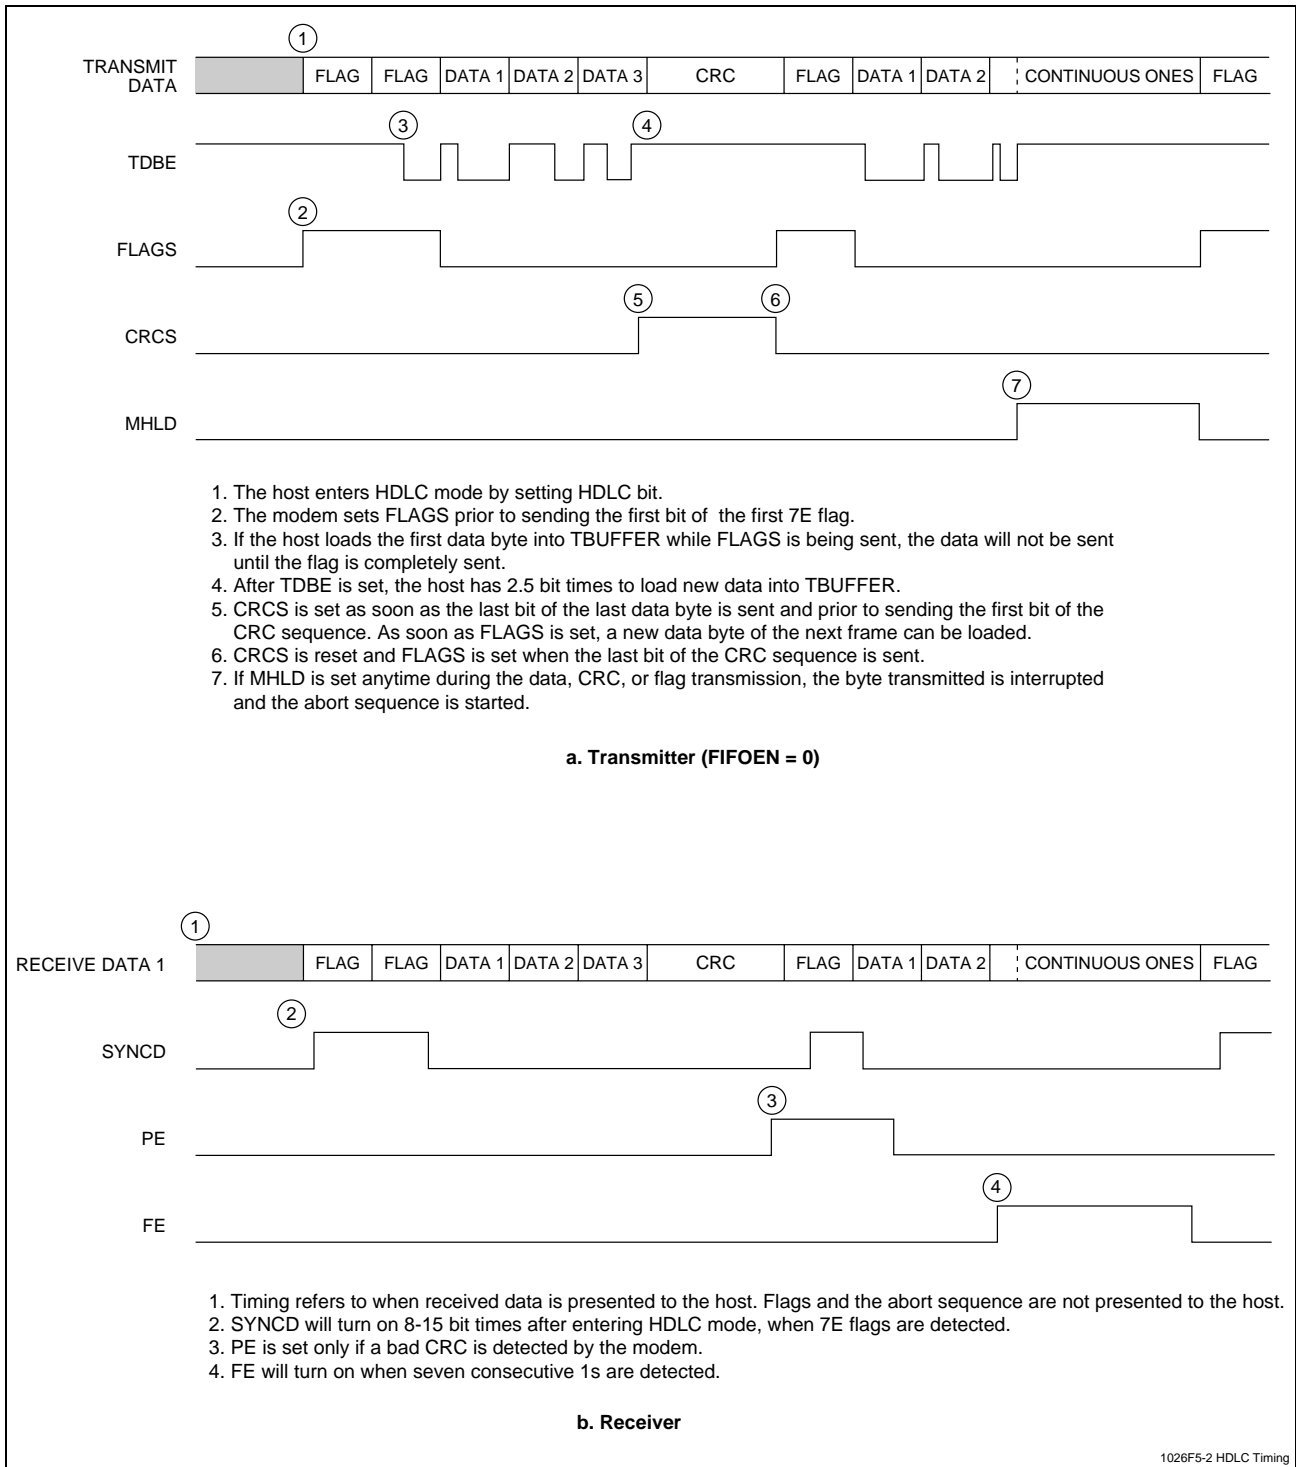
1

TRANSMIT DATA

FLAG | FLAG | DATA 1 | DATA 2 | DATA 3 | CRC | FLAG | DATA 1 | DATA 2 | CONTINUOUS ONES | FLAG

3

4

TDBE

2

FLAGS

5

6

CRCS

7

MHLD

1. The host enters HDLC mode by setting HDLC bit.
2. The modem sets FLAGS prior to sending the first bit of the first 7E flag.
3. If the host loads the first data byte into TBUFFER while FLAGS is being sent, the data will not be sent until the flag is completely sent.
4. After TDBE is set, the host has 2.5 bit times to load new data into TBUFFER.
5. CRCS is set as soon as the last bit of the last data byte is sent and prior to sending the first bit of the CRC sequence. As soon as FLAGS is set, a new data byte of the next frame can be loaded.
6. CRCS is reset and FLAGS is set when the last bit of the CRC sequence is sent.
7. If MHLD is set anytime during the data, CRC, or flag transmission, the byte transmitted is interrupted and the abort sequence is started.

a. Transmitter (FIFOEN = 0)

1

RECEIVE DATA 1

FLAG | FLAG | DATA 1 | DATA 2 | DATA 3 | CRC | FLAG | DATA 1 | DATA 2 | CONTINUOUS ONES | FLAG

2

SYNCD

3

PE

4

FE

1. Timing refers to when received data is presented to the host. Flags and the abort sequence are not presented to the host.
2. SYNCD will turn on 8-15 bit times after entering HDLC mode, when 7E flags are detected.
3. PE is set only if a bad CRC is detected by the modem.
4. FE will turn on when seven consecutive 1s are detected.

b. Receiver

1026F5-2 HDLC Timing